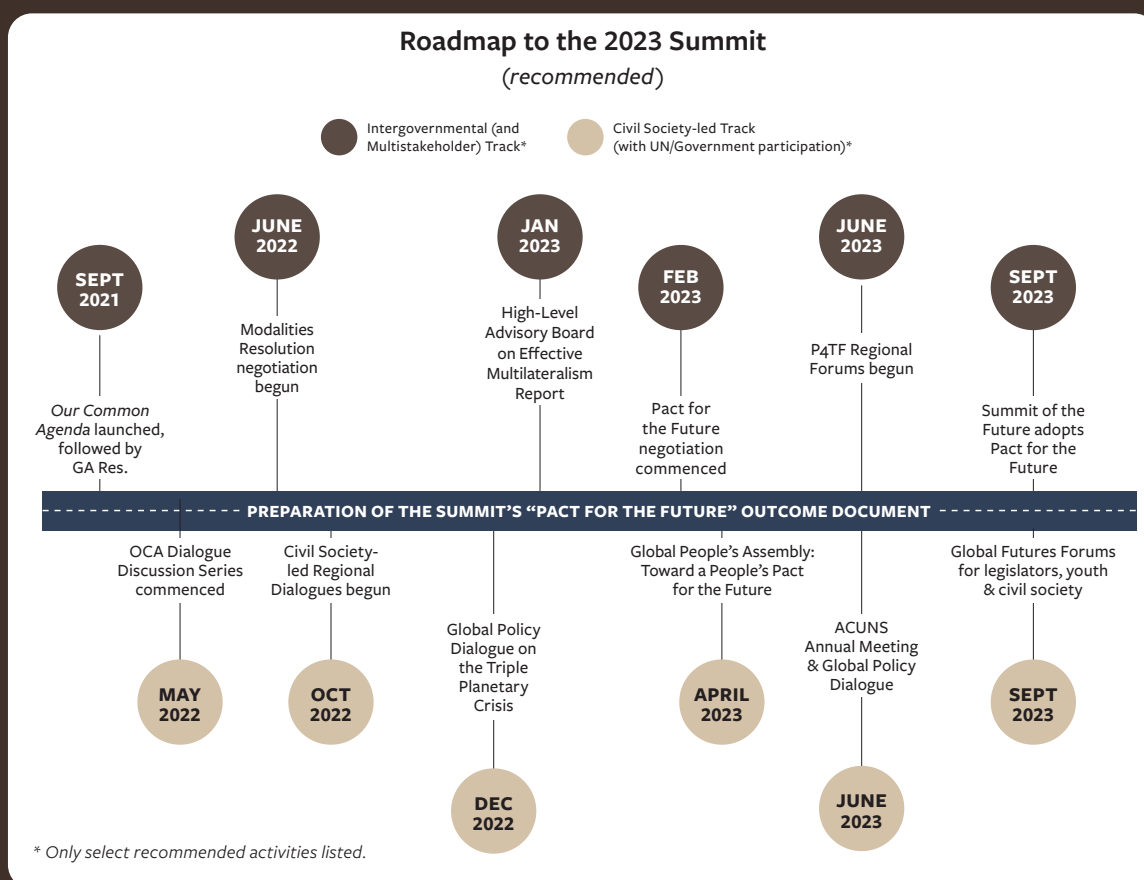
Roadmap to the 2023 Summit
(recommended)

Intergovernmental (and Multistakeholder) Track*

Civil Society-led Track (with UN/Government participation)*

SEPT 2021
Our Common Agenda launched, followed by GA Res.

JUNE 2022
Modalities Resolution negotiation begun

JAN 2023
High-Level Advisory Board on Effective Multilateralism Report

FEB 2023
Pact for the Future negotiation commenced

JUNE 2023
P4TF Regional Forums begun

SEPT 2023
Summit of the Future adopts Pact for the Future

PREPARATION OF THE SUMMIT'S "PACT FOR THE FUTURE" OUTCOME DOCUMENT

OCA Dialogue Discussion Series commenced
MAY 2022

Civil Society-led Regional Dialogues begun
OCT 2022

Global Policy Dialogue on the Triple Planetary Crisis
DEC 2022

Global People's Assembly: Toward a People's Pact for the Future
APRIL 2023

ACUNS Annual Meeting & Global Policy Dialogue
JUNE 2023

Global Futures Forums for legislators, youth & civil society
SEPT 2023

* Only select recommended activities listed.